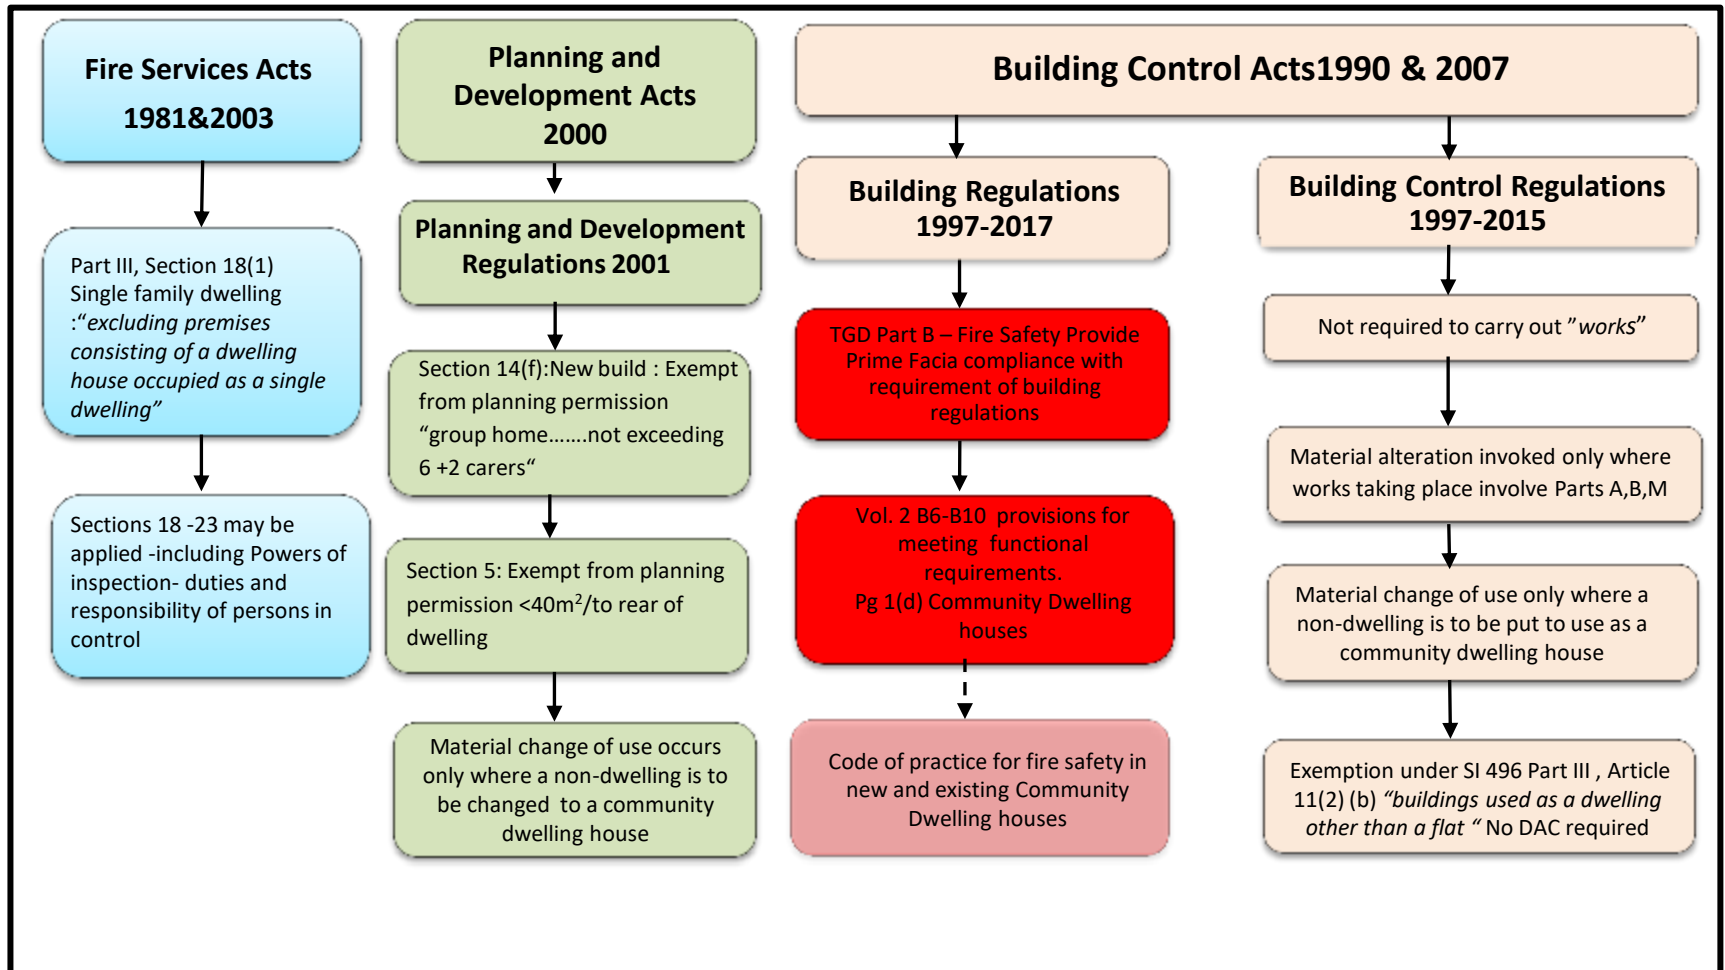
Fire Services Acts 1981&2003

Part III, Section 18(1) Single family dwelling :“excluding premises consisting of a dwelling house occupied as a single dwelling”

Sections 18 -23 may be applied -including Powers of inspection- duties and responsibility of persons in control

Planning and Development Acts 2000

Planning and Development Regulations 2001

Section 14(f):New build : Exempt from planning permission “group home…….not exceeding 6 +2 carers“

Section 5: Exempt from planning permission <40m$^2$/to rear of dwelling

Material change of use occurs only where a non-dwelling is to be changed to a community dwelling house

Building Control Acts1990 & 2007

Building Regulations 1997-2017

TGD Part B – Fire Safety Provide Prime Facia compliance with requirement of building regulations

Vol. 2 B6-B10 provisions for meeting functional requirements. Pg 1(d) Community Dwelling houses

Code of practice for fire safety in new and existing Community Dwelling houses

Building Control Regulations 1997-2015

Not required to carry out ”works”

Material alteration invoked only where works taking place involve Parts A,B,M

Material change of use only where a non-dwelling is to be put to use as a community dwelling house

Exemption under SI 496 Part III , Article 11(2) (b) “buildings used as a dwelling other than a flat “ No DAC required